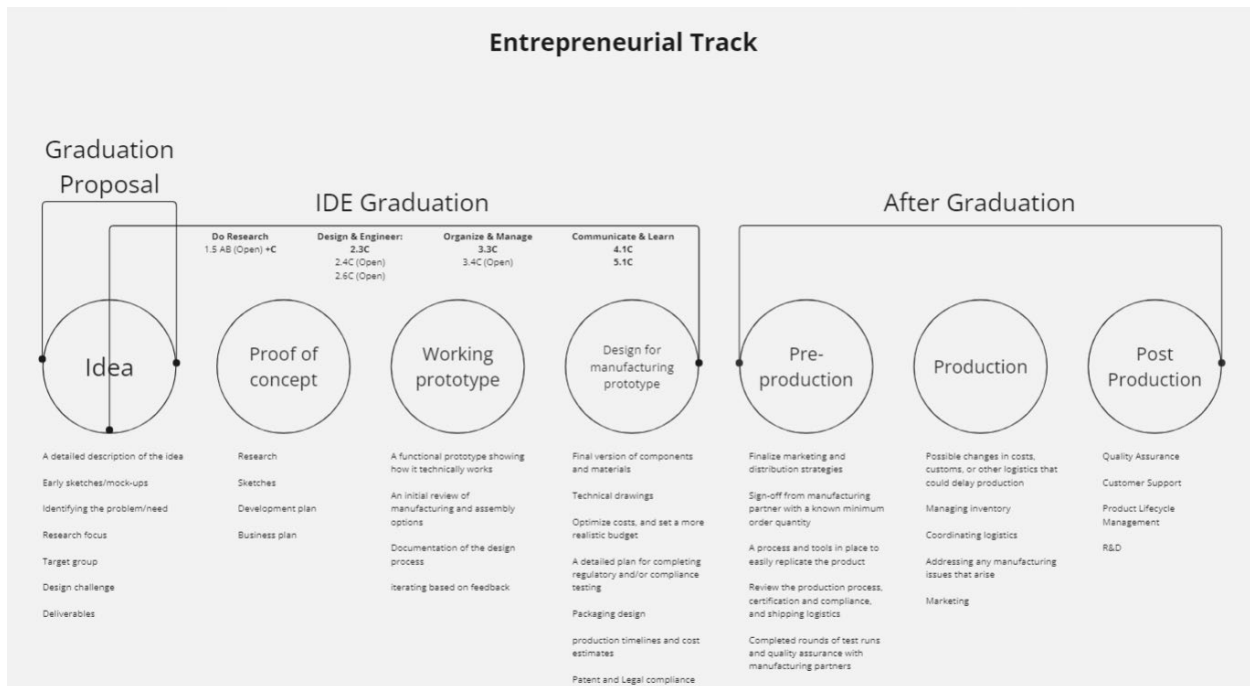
**Entrepreneurial Track**

Graduation Proposal

IDE Graduation

After Graduation

**Do Research**
1.5 AB (Open) **+C**

**Design & Engineer:**
**2.3C**
2.4C (Open)
2.6C (Open)

**Organize & Manage**
**3.3C**
3.4C (Open)

**Communicate & Learn**
**4.1C**
**5.1C**

Idea

Proof of concept

Working prototype

Design for manufacturing prototype

Pre-production

Production

Post Production

A detailed description of the idea

Early sketches/mock-ups

Identifying the problem/need

Research focus

Target group

Design challenge

Deliverables

Research

Sketches

Development plan

Business plan

A functional prototype showing how it technically works

An initial review of manufacturing and assembly options

Documentation of the design process

Iterating based on feedback

Final version of components and materials

Technical drawings

Optimize costs, and set a more realistic budget

A detailed plan for completing regulatory and/or compliance testing

Packaging design

production timelines and cost estimates

Patent and Legal compliance

Finalize marketing and distribution strategies

Sign-off from manufacturing partner with a known minimum order quantity

A process and tools in place to easily replicate the product

Review the production process, certification and compliance, and shipping logistics

Completed rounds of test runs and quality assurance with manufacturing partners

Possible changes in costs, customs, or other logistics that could delay production

Managing inventory

Coordinating logistics

Addressing any manufacturing issues that arise

Marketing

Quality Assurance

Customer Support

Product Lifecycle Management

R&D